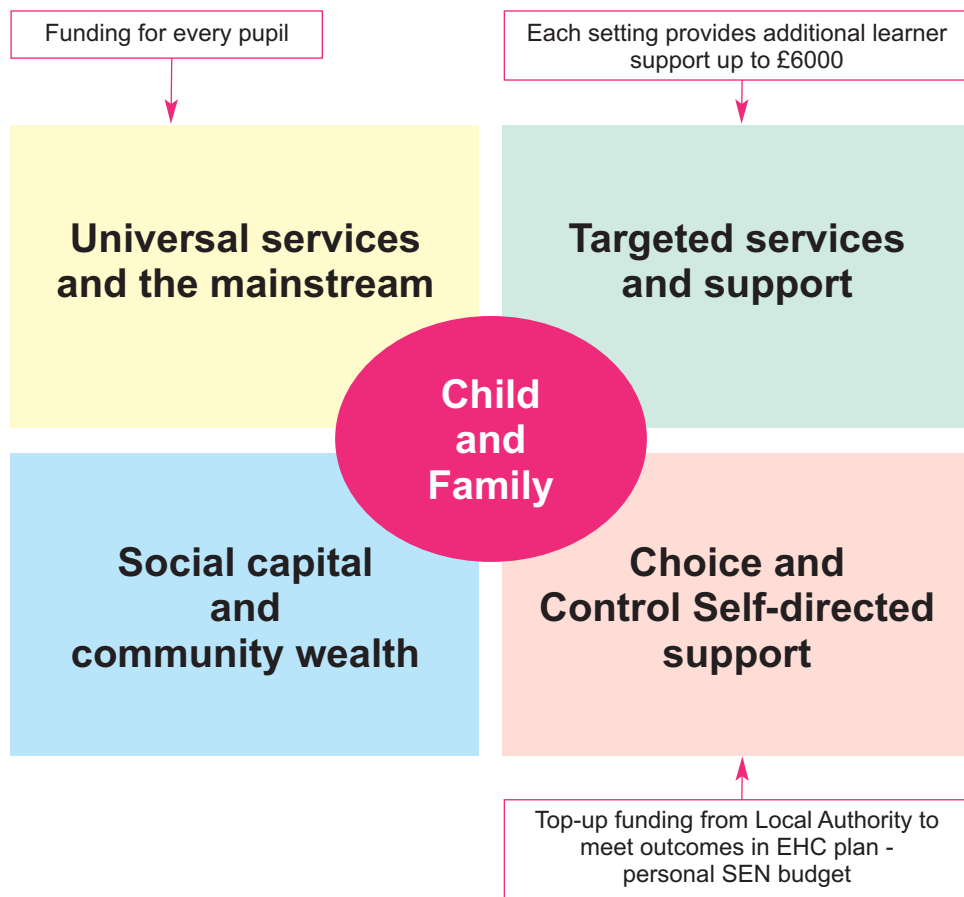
Funding for every pupil

Each setting provides additional learner support up to £6000

Universal services and the mainstream

Targeted services and support

Child and Family

Social capital and community wealth

Choice and Control Self-directed support

Top-up funding from Local Authority to meet outcomes in EHC plan - personal SEN budget